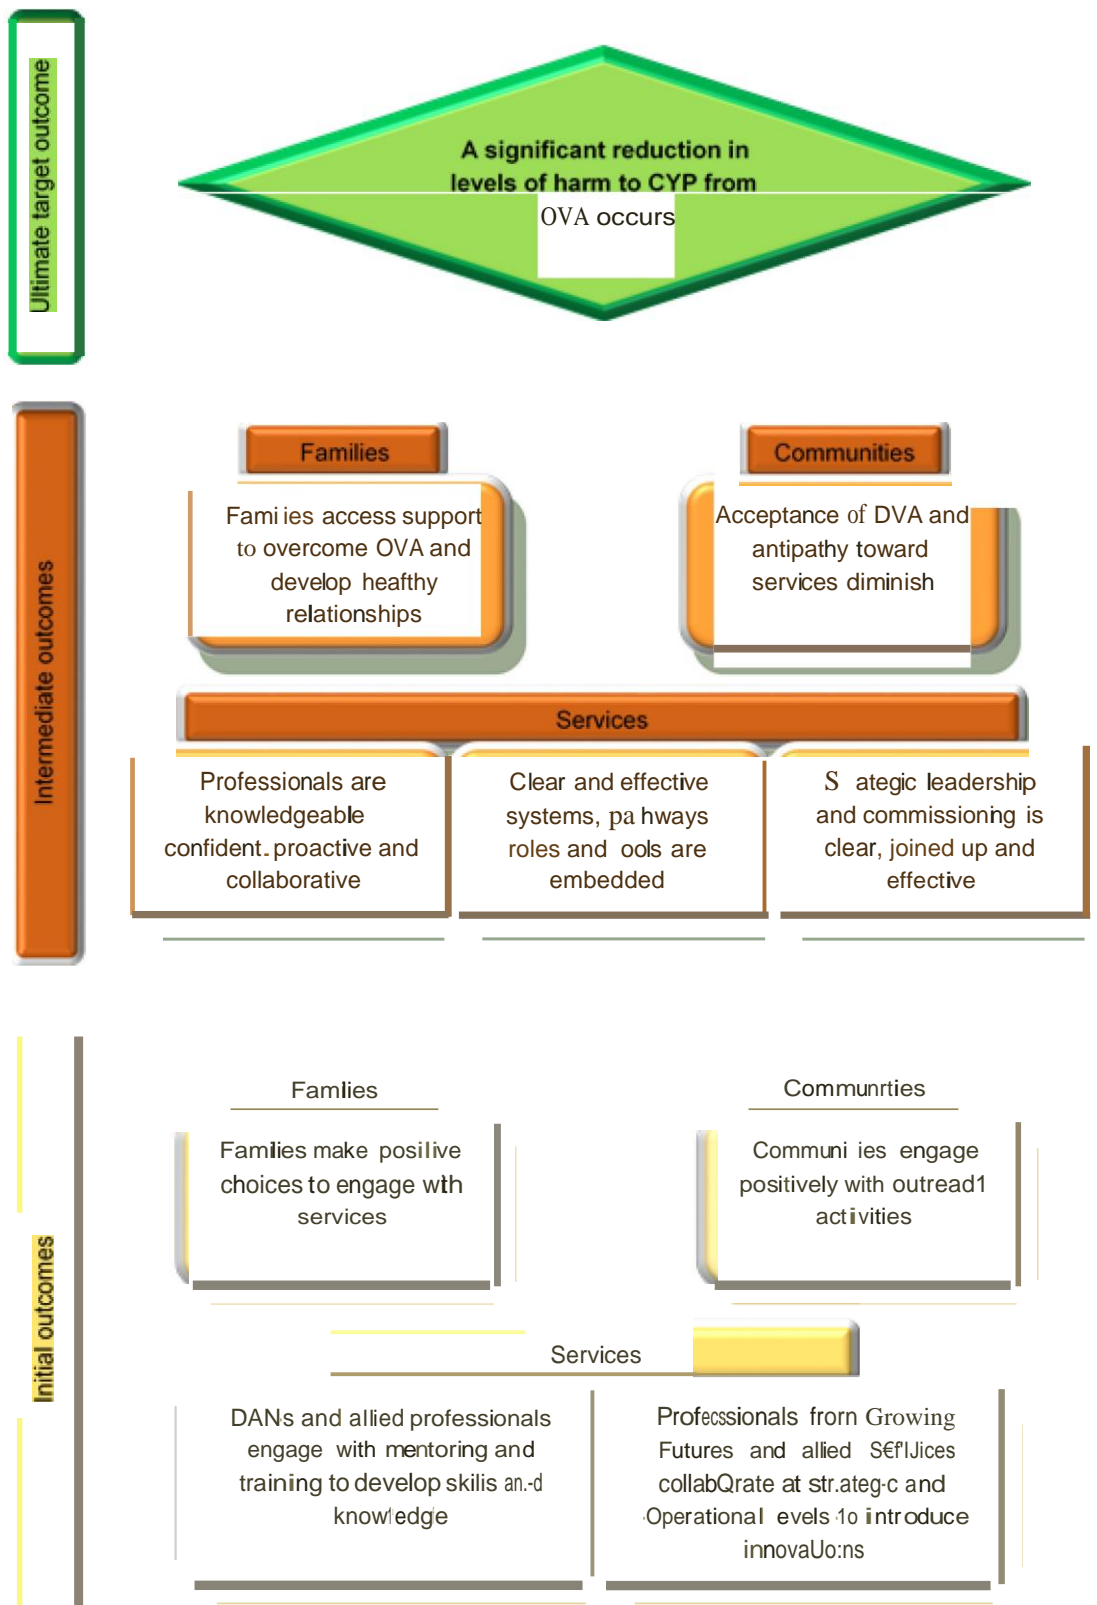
Ultimate target outcome

A significant reduction in levels of harm to CYP from OVA occurs

Intermediate outcomes

Families

Fami ies access support to overcome OVA and develop heafthy relationships

Communities

Acceptance of DVA and antipathy toward services diminish

Services

Professionals are knowledgeable confident. proactive and collaborative

Clear and effective systems, pa hways roles and ools are embedded

S ategic leadership and commissioning is clear, joined up and effective

Initial outcomes

Famlies

Famlies make posilive choices to engage wlth services

Communrties

Communi ies engage positively with outread1 actiivities

Services

DANs and allied professionals engage with mentoring and training to develop skilis an.-d knowledge

Profecssionals frorn Growing Futures and allied S€f'lJices collabQrate at str.ateg-c and Operational evels 1o introduce innovaUo:ns